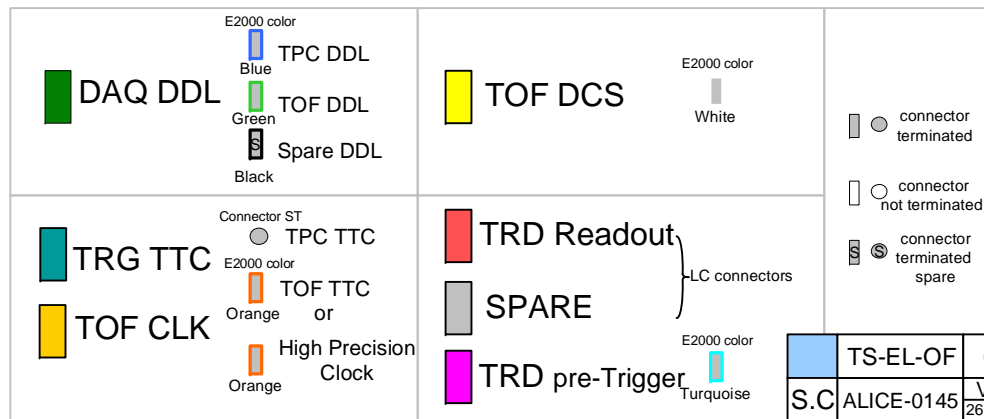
DAQ DDL

E2000 color

TPC DDL

Blue

TOF DDL

Green

S Spare DDL

Black

TOF DCS

E2000 color

White

connector terminated

connector not terminated

S connector terminated spare

TRG TTC

Connector ST

TPC TTC

E2000 color

TOF TTC

Orange

or

TOF CLK

High Precision Clock

Orange

TRD Readout

SPARE

LC connectors

TRD pre-Trigger

E2000 color

Turquoise

TS-EL-OF

S.C

ALICE-0145

26